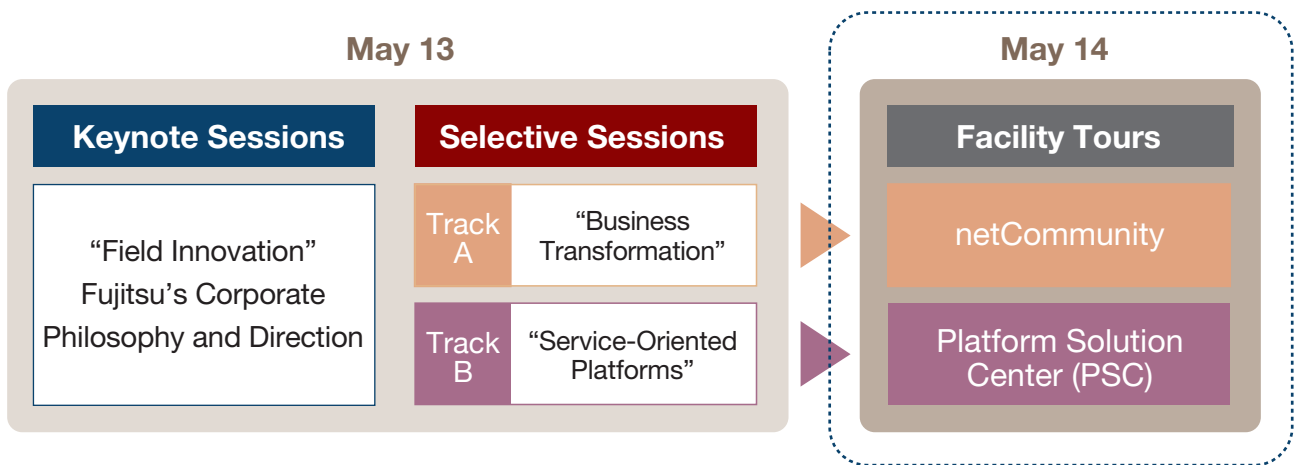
May 13

Keynote Sessions

“Field Innovation” Fujitsu’s Corporate Philosophy and Direction

Selective Sessions

Track A

“Business Transformation”

Track B

“Service-Oriented Platforms”

May 14

Facility Tours

netCommunity

Platform Solution Center (PSC)